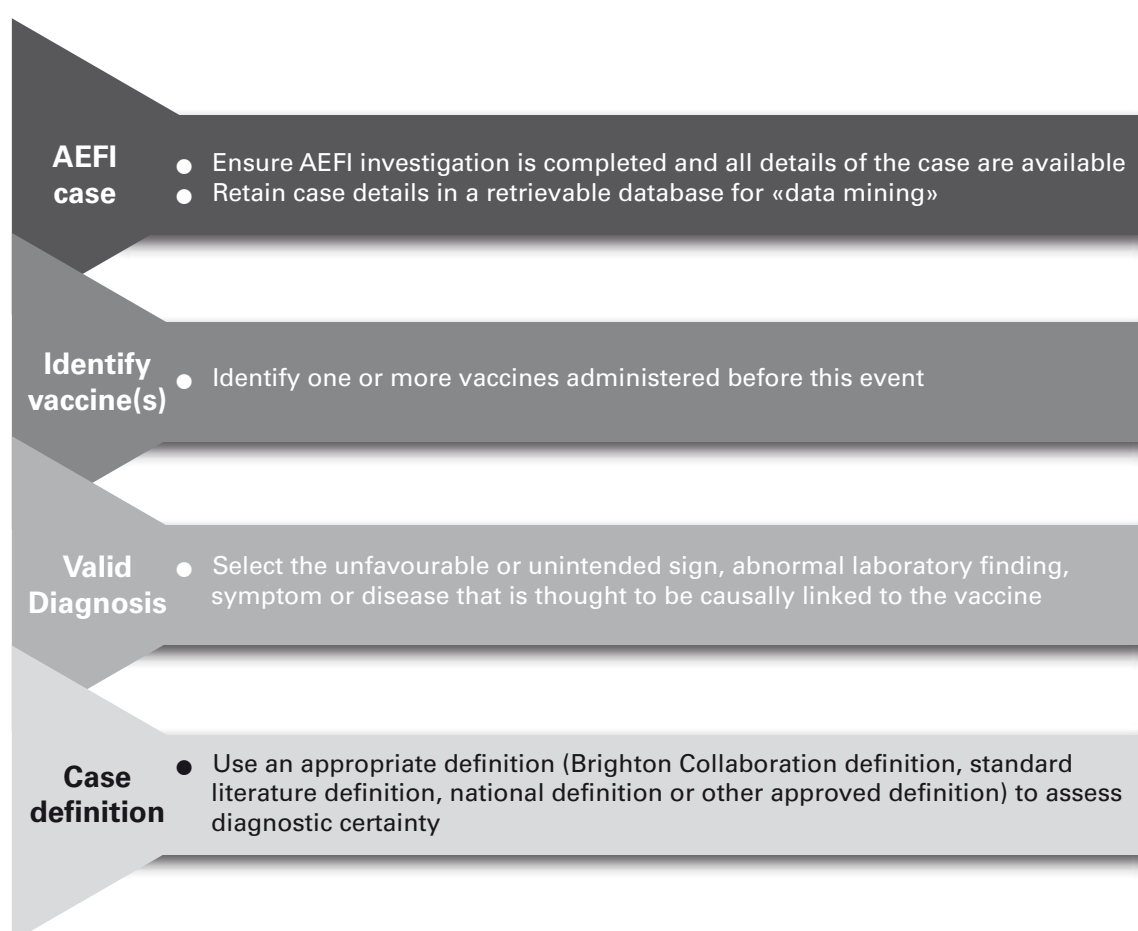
AEFI case

- Ensure AEFI investigation is completed and all details of the case are available
- Retain case details in a retrievable database for «data mining»

Identify vaccine(s)

- Identify one or more vaccines administered before this event

Valid Diagnosis

- Select the unfavourable or unintended sign, abnormal laboratory finding, symptom or disease that is thought to be causally linked to the vaccine

Case definition

- Use an appropriate definition (Brighton Collaboration definition, standard literature definition, national definition or other approved definition) to assess diagnostic certainty